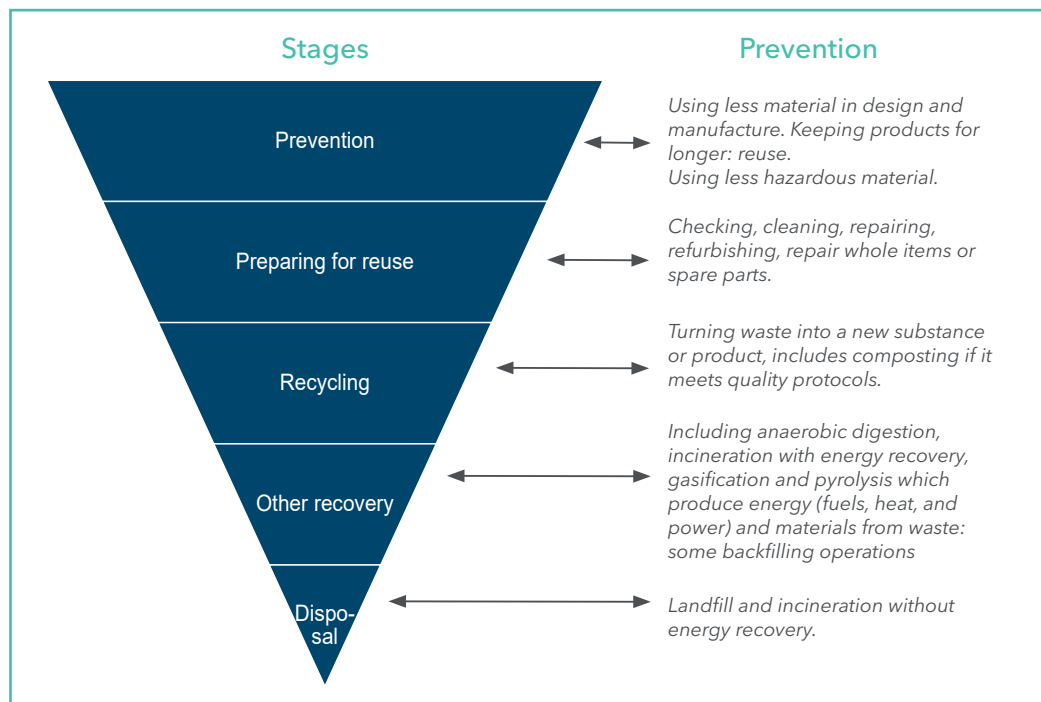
Stages

Prevention

Prevention

Preparing for reuse

Recycling

Other recovery

Disposal

Using less material in design and manufacture. Keeping products for longer: reuse.
Using less hazardous material.

Checking, cleaning, repairing, refurbishing, repair whole items or spare parts.

Turning waste into a new substance or product, includes composting if it meets quality protocols.

Including anaerobic digestion, incineration with energy recovery, gasification and pyrolysis which produce energy (fuels, heat, and power) and materials from waste: some backfilling operations

Landfill and incineration without energy recovery.